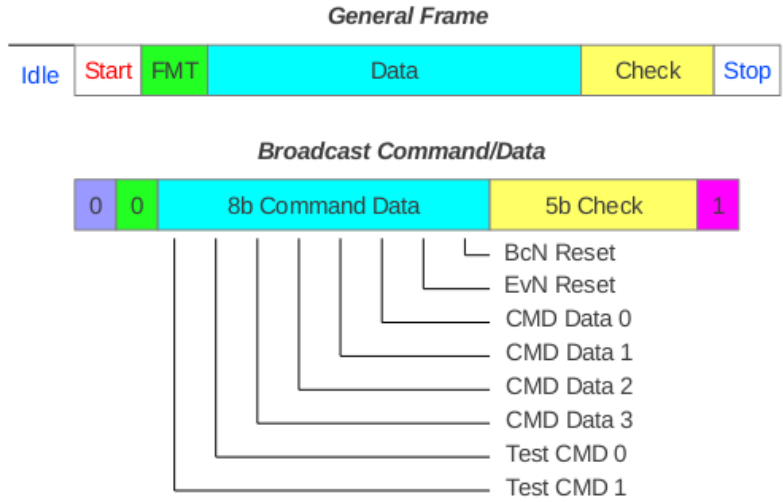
General Frame

| Idle | Start | FMT | Data | Check | Stop |
|---|---|---|---|---|---|

Broadcast Command/Data

| 0 | 0 | 8b Command Data | 5b Check | 1 |
|---|---|---|---|---|

BcN Reset
EvN Reset
CMD Data 0
CMD Data 1
CMD Data 2
CMD Data 3
Test CMD 0
Test CMD 1